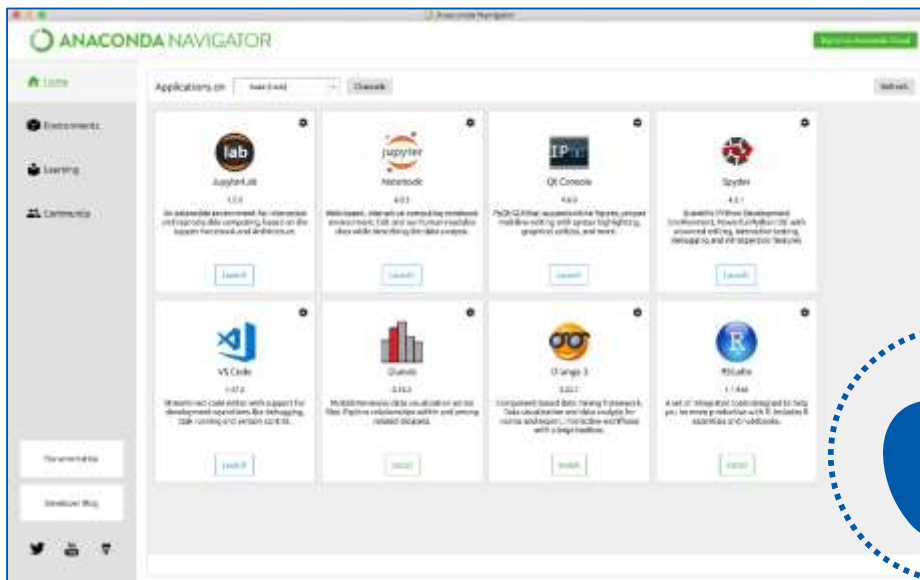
Anaconda Navigator

ANACONDA NAVIGATOR

Sign in to Anaconda Cloud

Home

Environments

Learning

Community

Applications on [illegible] Channels Refresh

lab
JupyterLab
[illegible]
An extensible environment for interactive and reproducible computing, based on the Jupyter Notebook and Architecture.
Launch

jupyter
Notebook
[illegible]
Web-based, interactive computing notebook environment. Edit and run human-readable docs while describing the data analysis.
Launch

IP[y]:
Qt Console
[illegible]
PyQt GUI that supports inline figures, proper multiline editing with syntax highlighting, graphical calltips, and more.
Launch

Spyder
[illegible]
Scientific PYthon Development EnviRonment. Powerful Python IDE with advanced editing, interactive testing, debugging and introspection features
Launch

VS Code
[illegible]
Streamlined code editor with support for development operations like debugging, task running and version control.
Launch

Glueviz
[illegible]
Multidimensional data visualization across files. Explore relationships within and among related datasets.
Install

Orange 3
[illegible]
Component based data mining framework. Data visualization and data analysis for novice and expert. Interactive workflows with a large toolbox.
Install

R
RStudio
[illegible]
A set of integrated tools designed to help you be more productive with R. Includes R essentials and notebooks.
Install

Documentation

Developer Blog